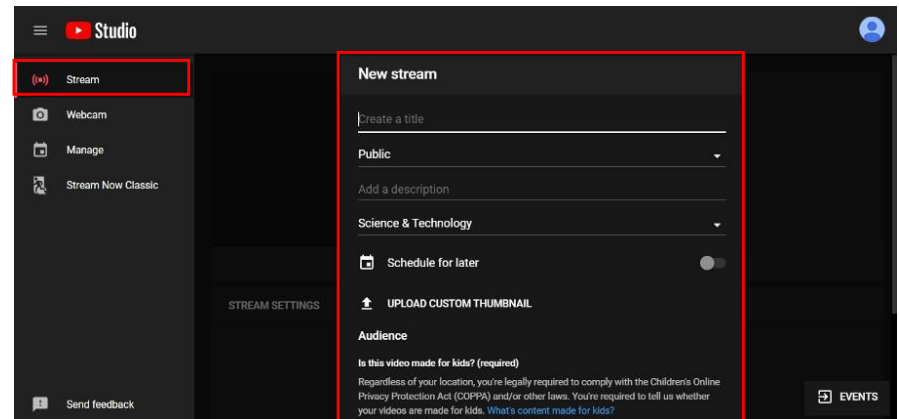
Studio

Stream
Webcam
Manage
Stream Now Classic

Send feedback

STREAM SETTINGS

New stream

Create a title

Public

Add a description

Science & Technology

Schedule for later

UPLOAD CUSTOM THUMBNAIL

Audience

Is this video made for kids? (required)

Regardless of your location, you're legally required to comply with the Children's Online Privacy Protection Act (COPPA) and/or other laws. You're required to tell us whether your videos are made for kids. What's content made for kids?

EVENTS